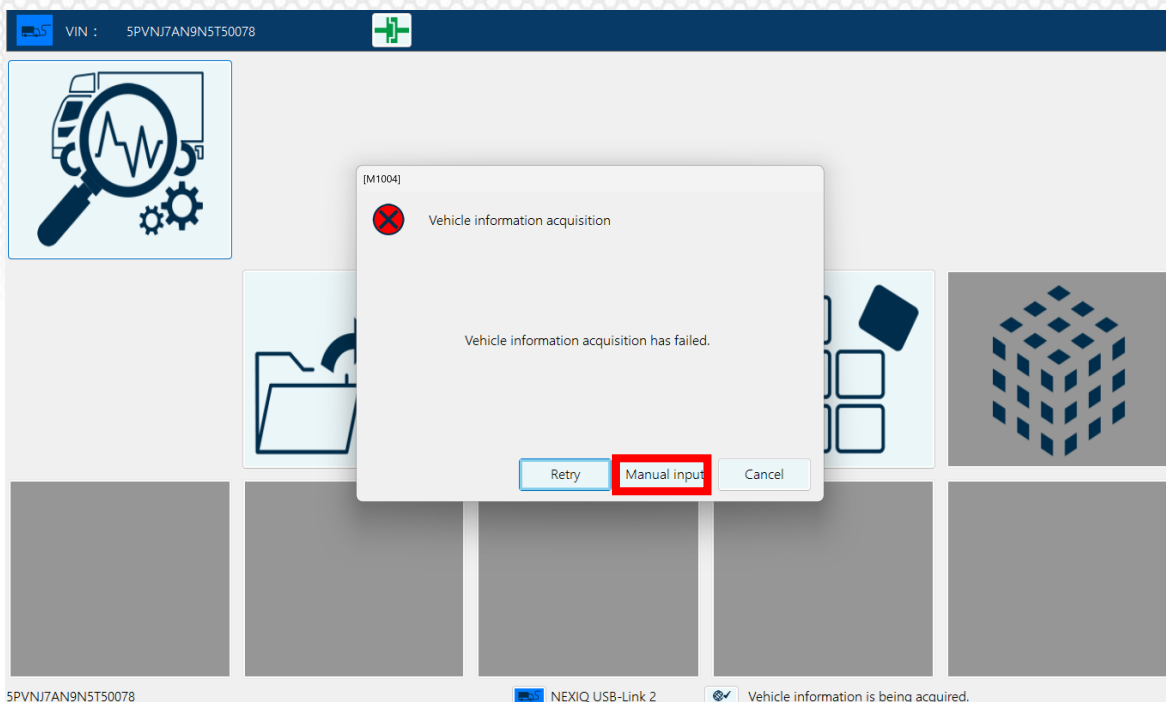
VIN : 5PVNJ7AN9N5T50078

[M1004]

Vehicle information acquisition

Vehicle information acquisition has failed.

Retry

Manual input

Cancel

5PVNJ7AN9N5T50078

NEXIQ USB-Link 2

Vehicle information is being acquired.